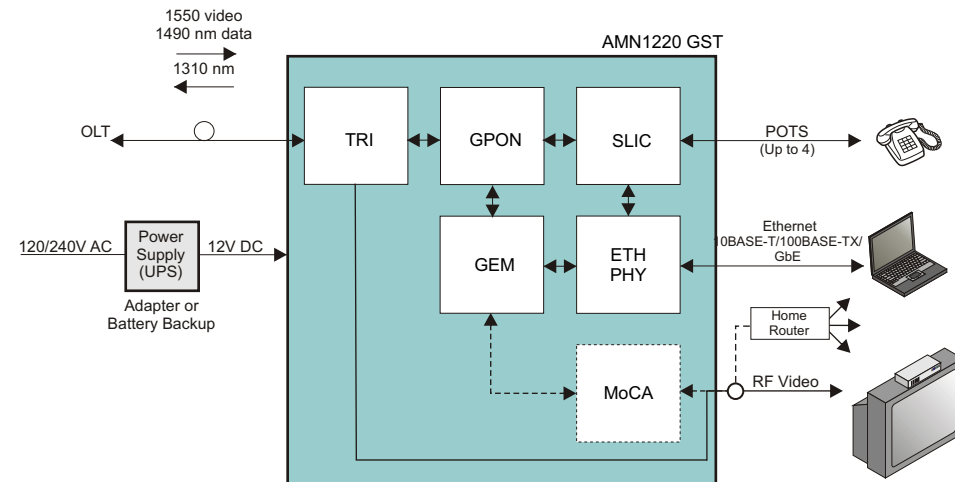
1550 video
1490 nm data

1310 nm

AMN1220 GST

OLT

TRI

GPON

SLIC

POTS
(Up to 4)

120/240V AC

Power Supply (UPS)

12V DC

Adapter or Battery Backup

GEM

ETH PHY

Ethernet
10BASE-T/100BASE-TX/
GbE

Home Router

MoCA

RF Video